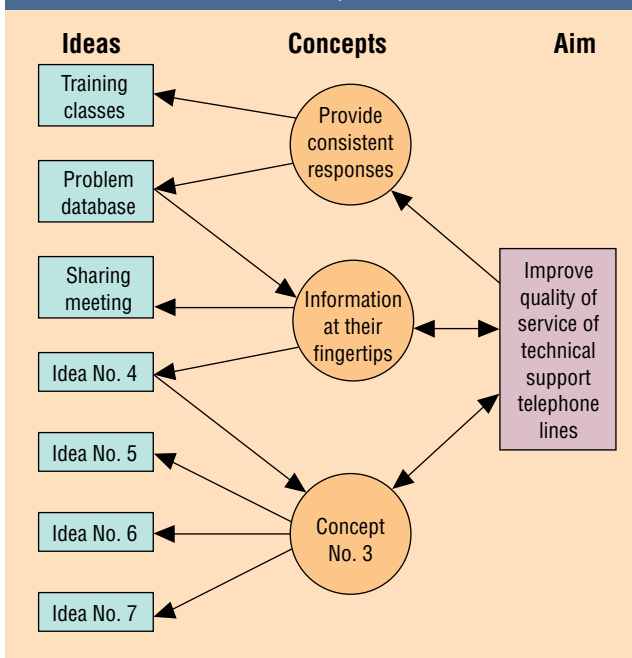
Ideas

Concepts

Aim

Training classes

Provide consistent responses

Problem database

Sharing meeting

Information at their fingertips

Improve quality of service of technical support telephone lines

Idea No. 4

Idea No. 5

Idea No. 6

Concept No. 3

Idea No. 7